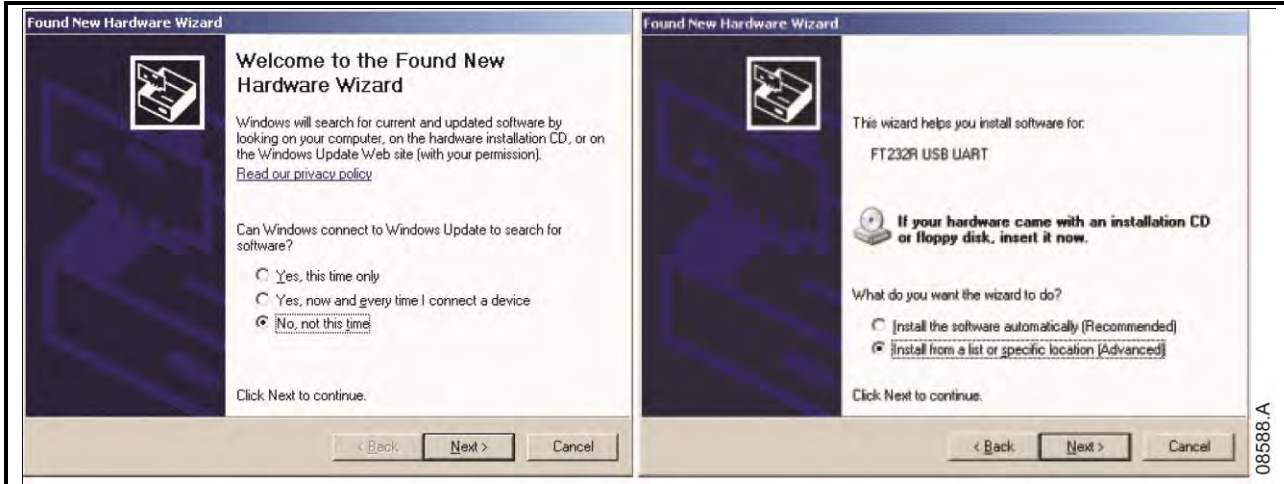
Found New Hardware Wizard

Welcome to the Found New Hardware Wizard

Windows will search for current and updated software by looking on your computer, on the hardware installation CD, or on the Windows Update Web site (with your permission).

Read our privacy policy

Can Windows connect to Windows Update to search for software?

Yes, this time only

Yes, now and every time I connect a device

No, not this time

Click Next to continue.

< Back Next > Cancel

Found New Hardware Wizard

This wizard helps you install software for:

FT232R USB UART

If your hardware came with an installation CD or floppy disk, insert it now.

What do you want the wizard to do?

Install the software automatically (Recommended)

Install from a list or specific location (Advanced)

Click Next to continue.

< Back Next > Cancel

08588.A